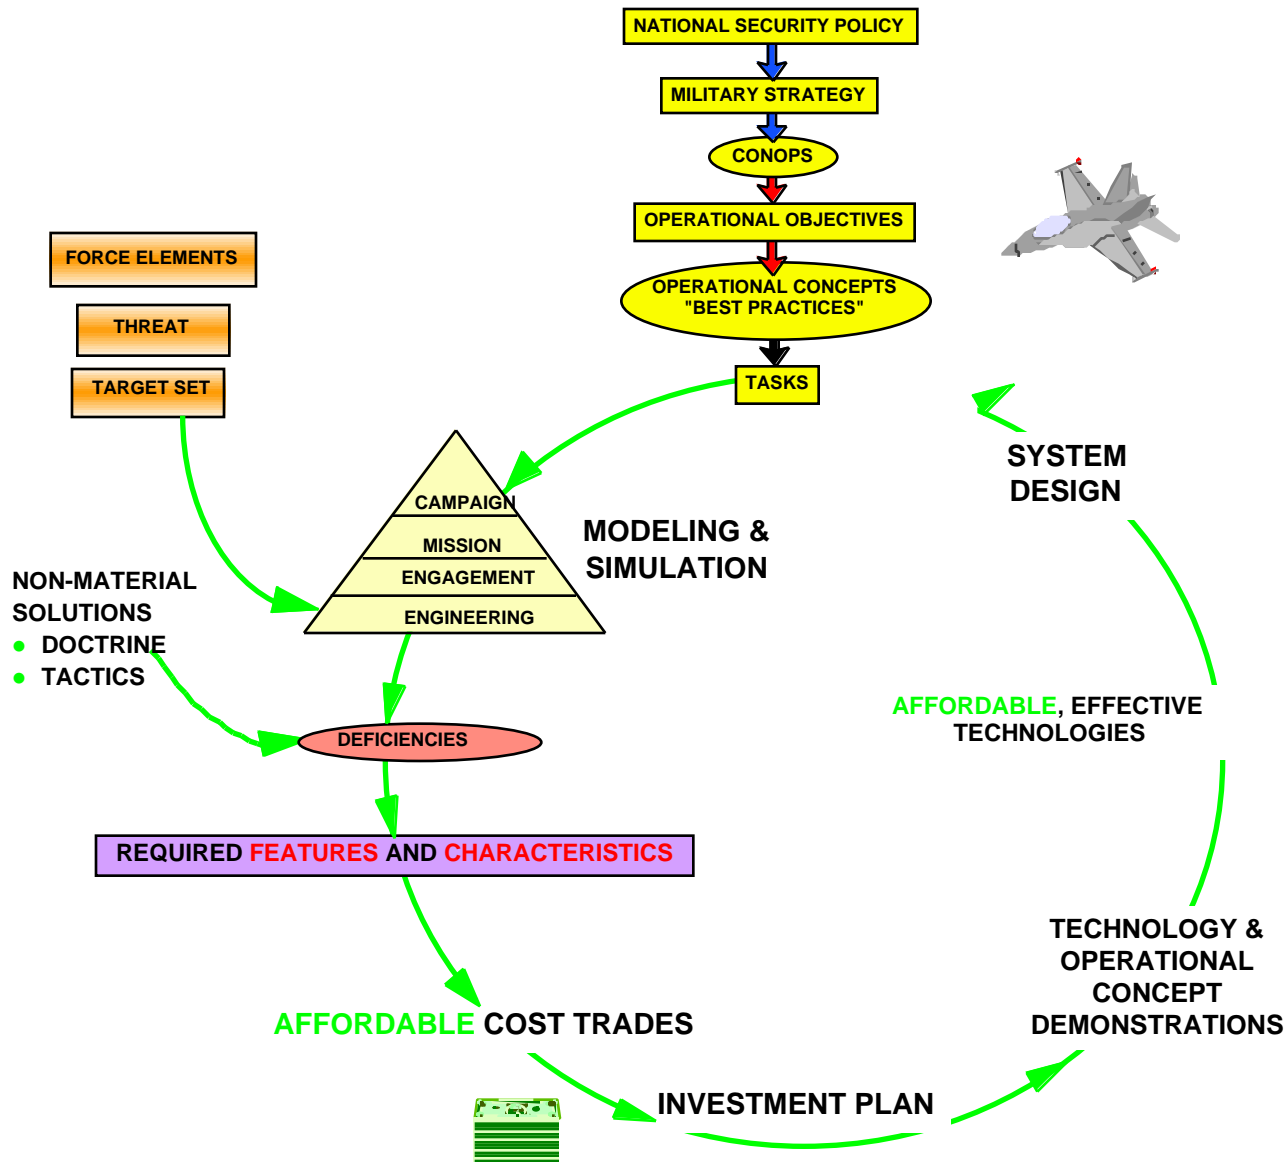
NATIONAL SECURITY POLICY

MILITARY STRATEGY

CONOPS

OPERATIONAL OBJECTIVES

OPERATIONAL CONCEPTS "BEST PRACTICES"

TASKS

FORCE ELEMENTS

THREAT

TARGET SET

CAMPAIGN

MISSION

ENGAGEMENT

ENGINEERING

MODELING & SIMULATION

SYSTEM DESIGN

NON-MATERIAL SOLUTIONS
● DOCTRINE
● TACTICS

DEFICIENCIES

AFFORDABLE, EFFECTIVE TECHNOLOGIES

REQUIRED FEATURES AND CHARACTERISTICS

TECHNOLOGY & OPERATIONAL CONCEPT DEMONSTRATIONS

AFFORDABLE COST TRADES

INVESTMENT PLAN